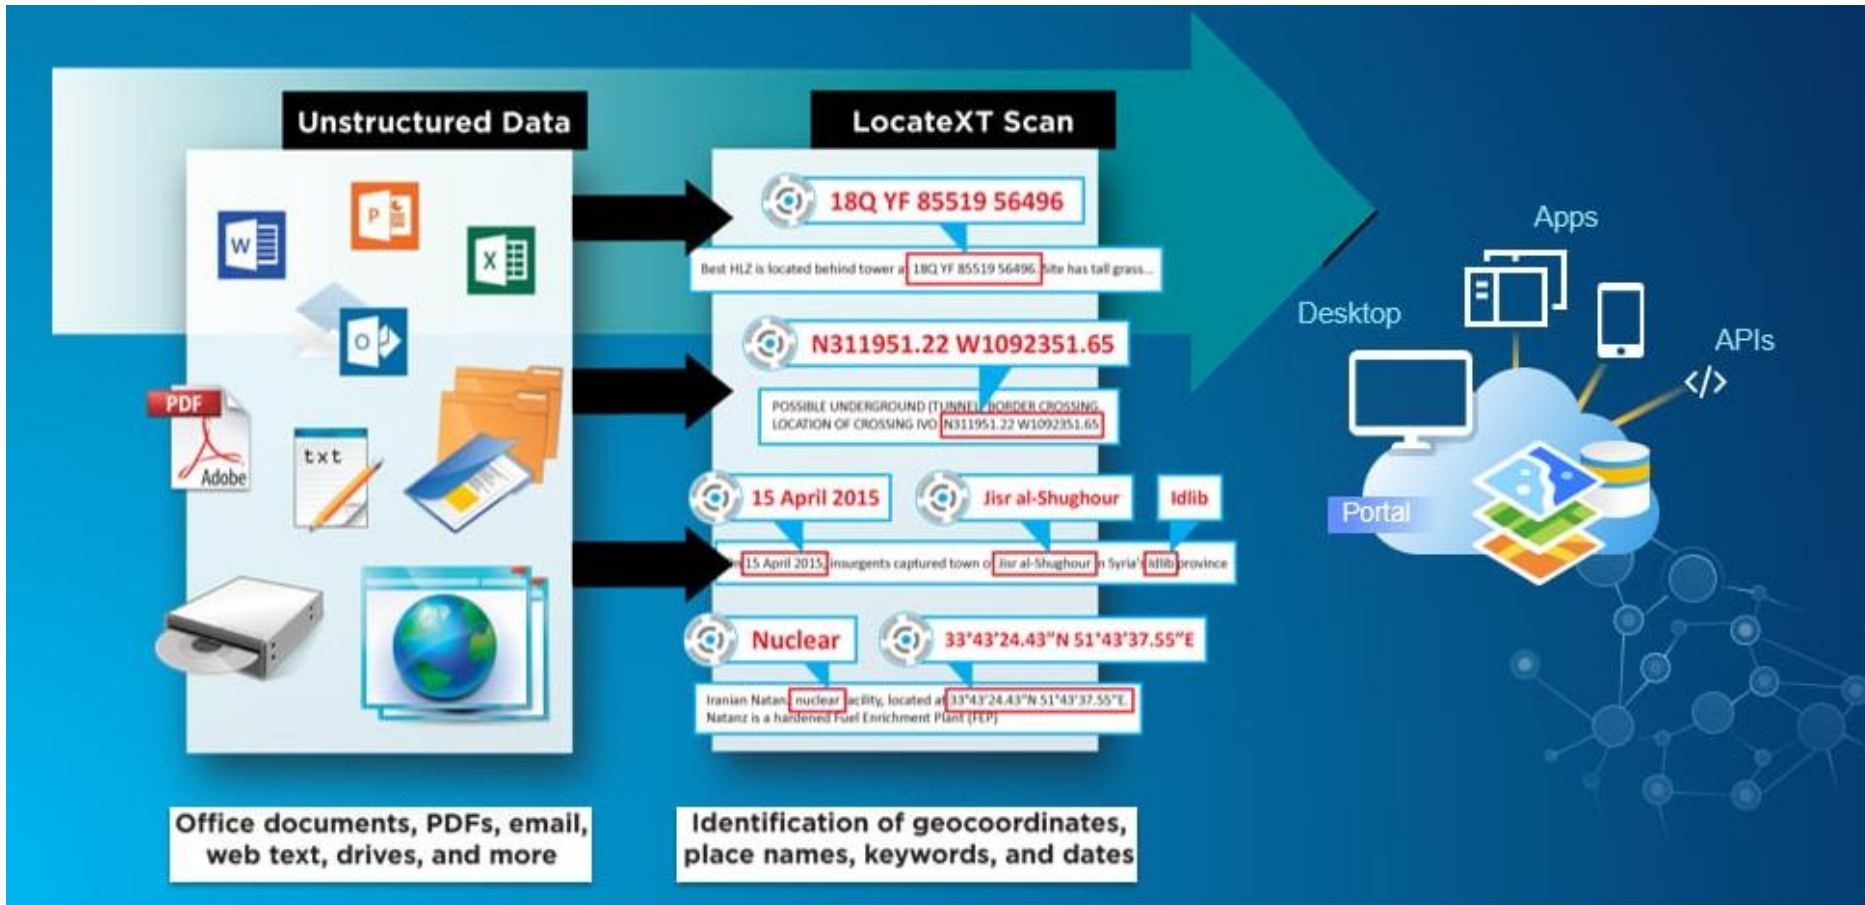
Unstructured Data

W

P

X

O

PDF

Adobe

txt

Office documents, PDFs, email, web text, drives, and more

LocateXT Scan

18Q YF 85519 56496

Best HLZ is located behind tower at 18Q YF 85519 56496. Site has tall grass...

N311951.22 W1092351.65

POSSIBLE UNDERGROUND (TUNNEL) BORDER CROSSING LOCATION OF CROSSING IVO N311951.22 W1092351.65

15 April 2015

Jisr al-Shughour

Idlib

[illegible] 15 April 2015, insurgents captured town of Jisr al-Shughour in Syria's Idlib province

Nuclear

33°43'24.43"N 51°43'37.55"E

Iranian Natanz nuclear facility, located at 33°43'24.43"N 51°43'37.55"E. Natanz is a hardened Fuel Enrichment Plant (FEP)

Identification of geocoordinates, place names, keywords, and dates

Apps

Desktop

APIs

Portal